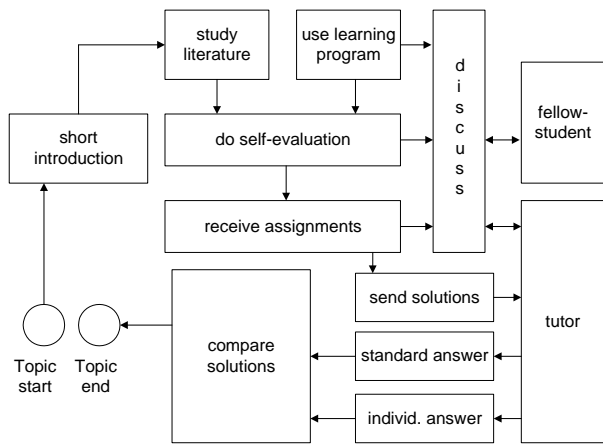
study literature

use learning program

d
i
s
c
u
s
s

fellow-student

short introduction

do self-evaluation

receive assignments

send solutions

tutor

compare solutions

standard answer

individ. answer

Topic start

Topic end